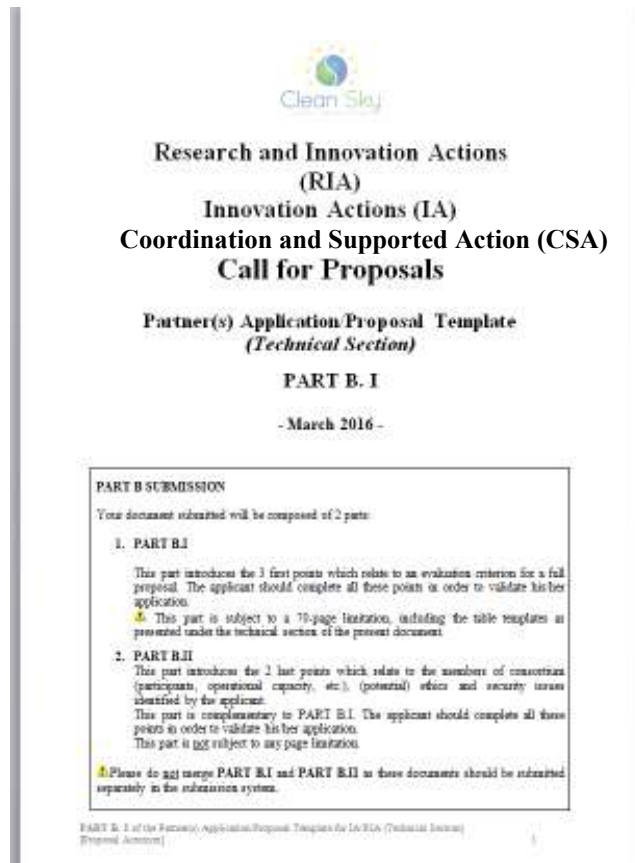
Clean Sky

Research and Innovation Actions (RIA)
Innovation Actions (IA)
Coordination and Supported Action (CSA)
Call for Proposals

Partner(s) Application/Proposal Template
(Technical Section)

PART B. I

- March 2016 -

PART B SUBMISSION

Your document submitted will be composed of 2 parts:

1. PART B.I

This part introduces the 3 first points which relate to an evaluation criterion for a full proposal. The applicant should complete all these points in order to validate his/her application.
⚠ This part is subject to a 70-page limitation, including the table templates as presented under the technical section of the present document.

2. PART B.II
This part introduces the 2 last points which relate to the members of consortium (participants, operational capacity, etc.), (potential) ethics and security issues identified by the applicant.
This part is complementary to PART B.I. The applicant should complete all these points in order to validate his/her application.
This part is not subject to any page limitation.

⚠Please do not merge PART B.I and PART B.II as these documents should be submitted separately in the submission system.

PART B. I of the Partner(s) Application/Proposal Template for IA/RIA (Technical Section) [Proposal Acronym]

1